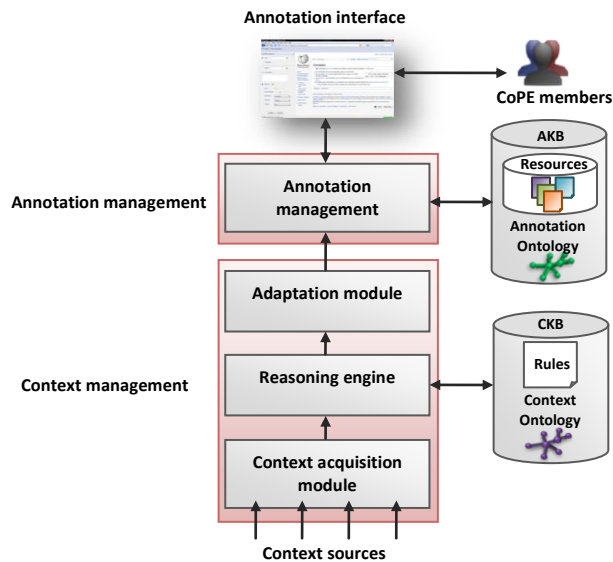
Annotation interface

CoPE members

AKB

Resources

Annotation Ontology

Annotation management

Annotation management

Adaptation module

CKB

Rules

Context Ontology

Reasoning engine

Context management

Context acquisition module

Context sources